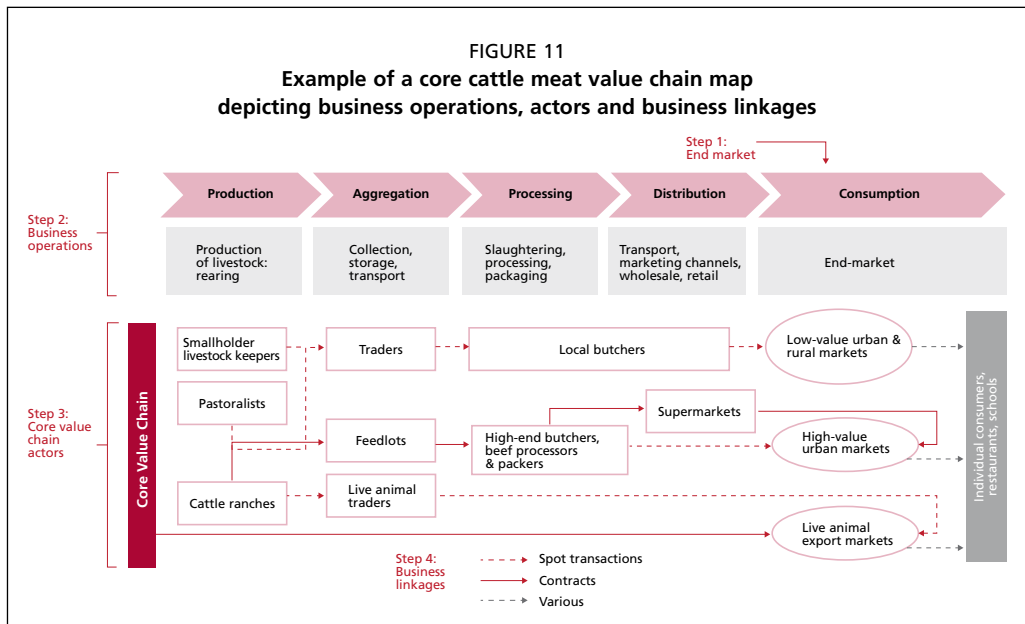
FIGURE 11
Example of a core cattle meat value chain map depicting business operations, actors and business linkages

Step 1: End market

Step 2: Business operations

Production
Aggregation
Processing
Distribution
Consumption

Production of livestock: rearing
Collection, storage, transport
Slaughtering, processing, packaging
Transport, marketing channels, wholesale, retail
End-market

Step 3: Core value chain actors

Core Value Chain

Smallholder livestock keepers
Traders
Local butchers
Low-value urban & rural markets
Pastoralists
Supermarkets
Feedlots
High-end butchers, beef processors & packers
High-value urban markets
Cattle ranches
Live animal traders
Live animal export markets
Individual consumers, restaurants, schools

Step 4: Business linkages
Spot transactions
Contracts
Various